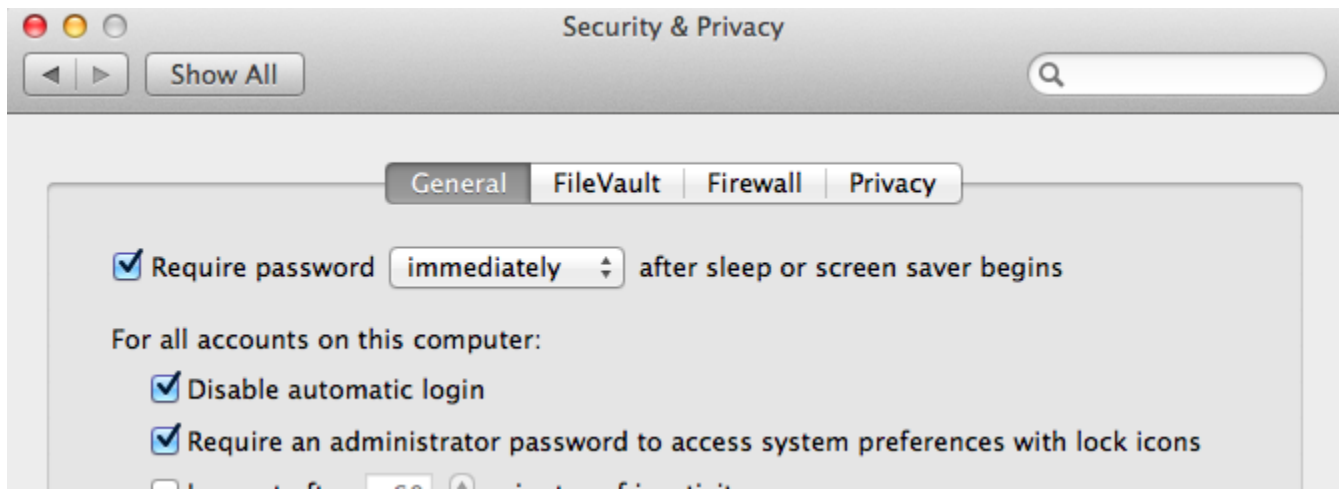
Security & Privacy

Show All

General | FileVault | Firewall | Privacy

Require password immediately after sleep or screen saver begins

For all accounts on this computer:

Disable automatic login

Require an administrator password to access system preferences with lock icons

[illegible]